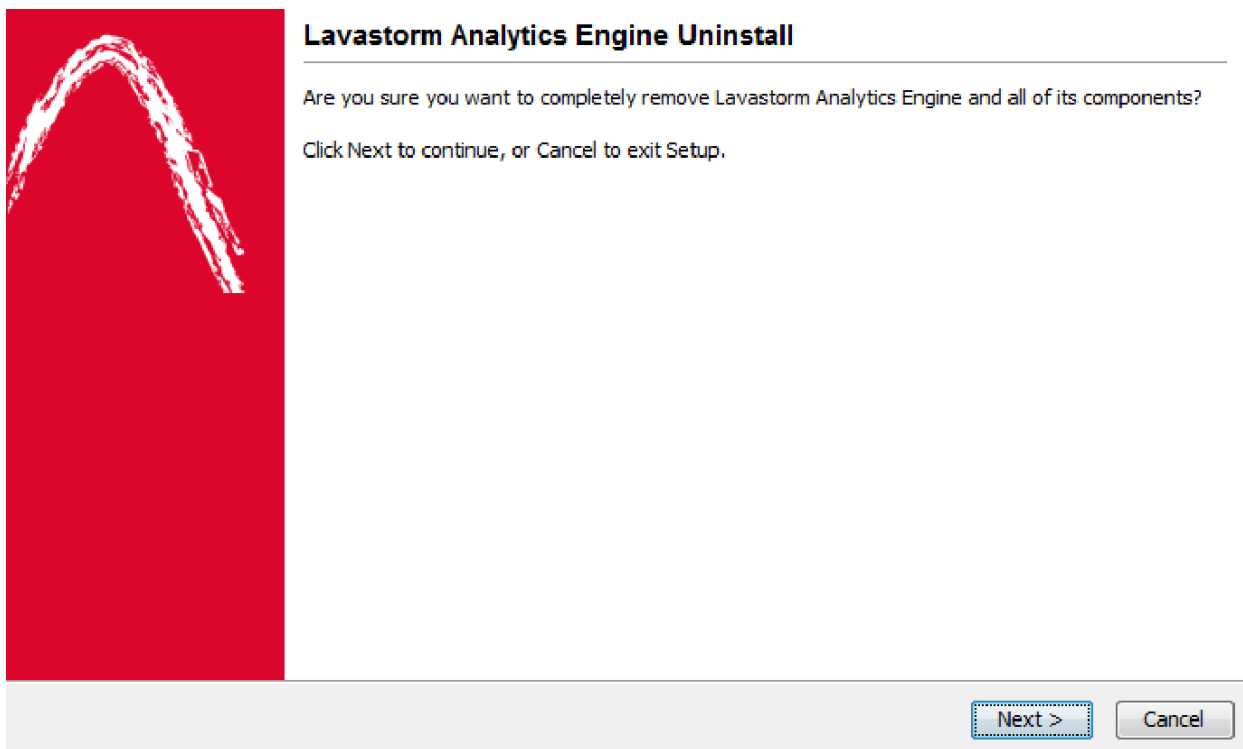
Lavastorm Analytics Engine Uninstall

Are you sure you want to completely remove Lavastorm Analytics Engine and all of its components?

Click Next to continue, or Cancel to exit Setup.

Next >

Cancel